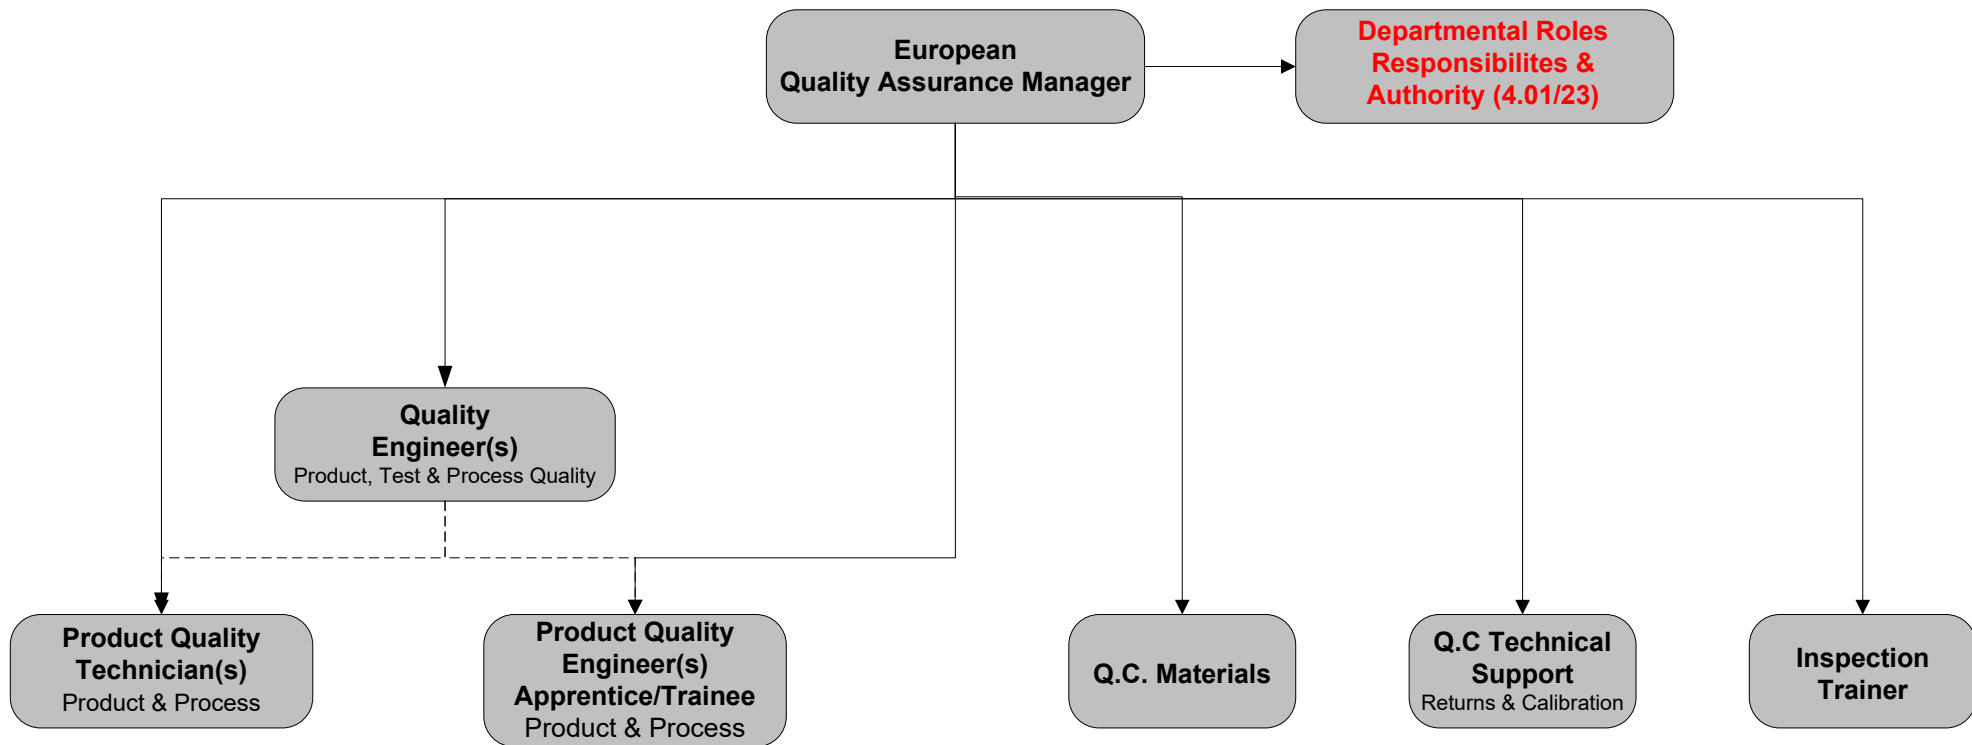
European
Quality Assurance Manager

Departmental Roles
Responsibilites &
Authority (4.01/23)

Quality
Engineer(s)
Product, Test & Process Quality

Product Quality
Technician(s)
Product & Process

Product Quality
Engineer(s)
Apprentice/Trainee
Product & Process

Q.C. Materials

Q.C Technical
Support
Returns & Calibration

Inspection
Trainer